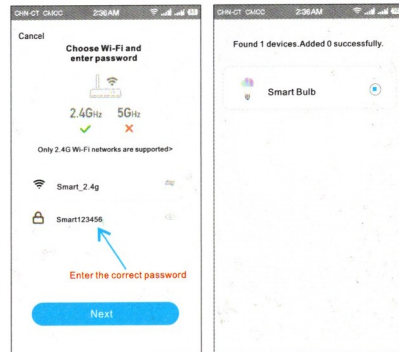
CHN-CT CMCC 2:36AM

Cancel

Choose Wi-Fi and enter password

2.4GHz 5GHz

Only 2.4G Wi-Fi networks are supported>

Smart_2.4g

Smart123456

Enter the correct password

Next

CHN-CT CMCC 2:36AM

Found 1 devices.Added 0 successfully.

Smart Bulb